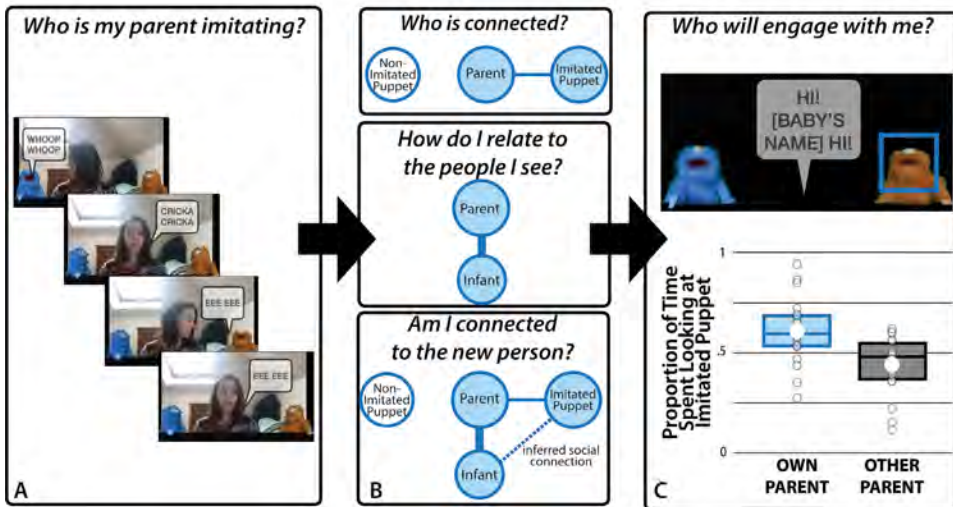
Who is my parent imitating?

WHOOP WHOOP

CRICKA CRICKA

EEE EEE

EEE EEE

A

Who is connected?

Non-Imitated Puppet

Parent

Imitated Puppet

How do I relate to the people I see?

Parent

Infant

Am I connected to the new person?

Non-Imitated Puppet

Parent

Imitated Puppet

inferred social connection

Infant

B

Who will engage with me?

HI! [BABY'S NAME] HI!

Proportion of Time Spent Looking at Imitated Puppet

1

.5

0

OWN PARENT

OTHER PARENT

C